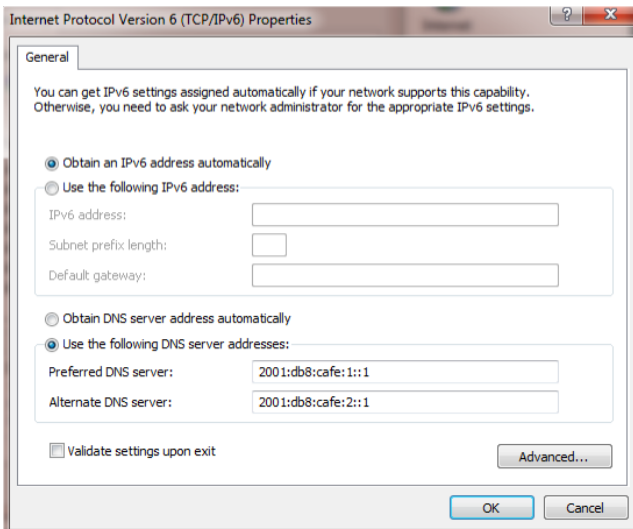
Internet Protocol Version 6 (TCP/IPv6) Properties

?

X

General

You can get IPv6 settings assigned automatically if your network supports this capability. Otherwise, you need to ask your network administrator for the appropriate IPv6 settings.

Obtain an IPv6 address automatically

Use the following IPv6 address:

IPv6 address:

Subnet prefix length:

Default gateway:

Obtain DNS server address automatically

Use the following DNS server addresses:

Preferred DNS server: 2001:db8:cafe:1::1

Alternate DNS server: 2001:db8:cafe:2::1

Validate settings upon exit

Advanced...

OK

Cancel